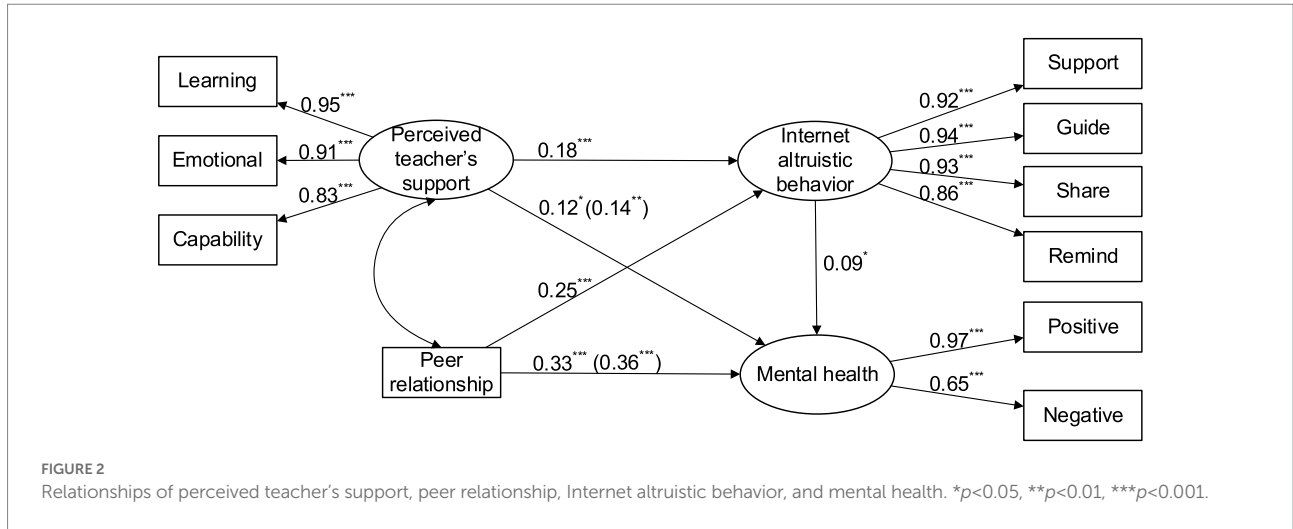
Learning

Emotional

Capability

$0.95^{***}$

$0.91^{***}$

$0.83^{***}$

Perceived teacher's support

$0.18^{***}$

$0.12^{*}(0.14^{**})$

Internet altruistic behavior

$0.92^{***}$

$0.94^{***}$

$0.93^{***}$

$0.86^{***}$

Support

Guide

Share

Remind

$0.09^{*}$

$0.25^{***}$

Peer relationship

$0.33^{***}(0.36^{***})$

Mental health

$0.97^{***}$

$0.65^{***}$

Positive

Negative

FIGURE 2
Relationships of perceived teacher's support, peer relationship, Internet altruistic behavior, and mental health. *$p$<0.05, **$p$<0.01, ***$p$<0.001.